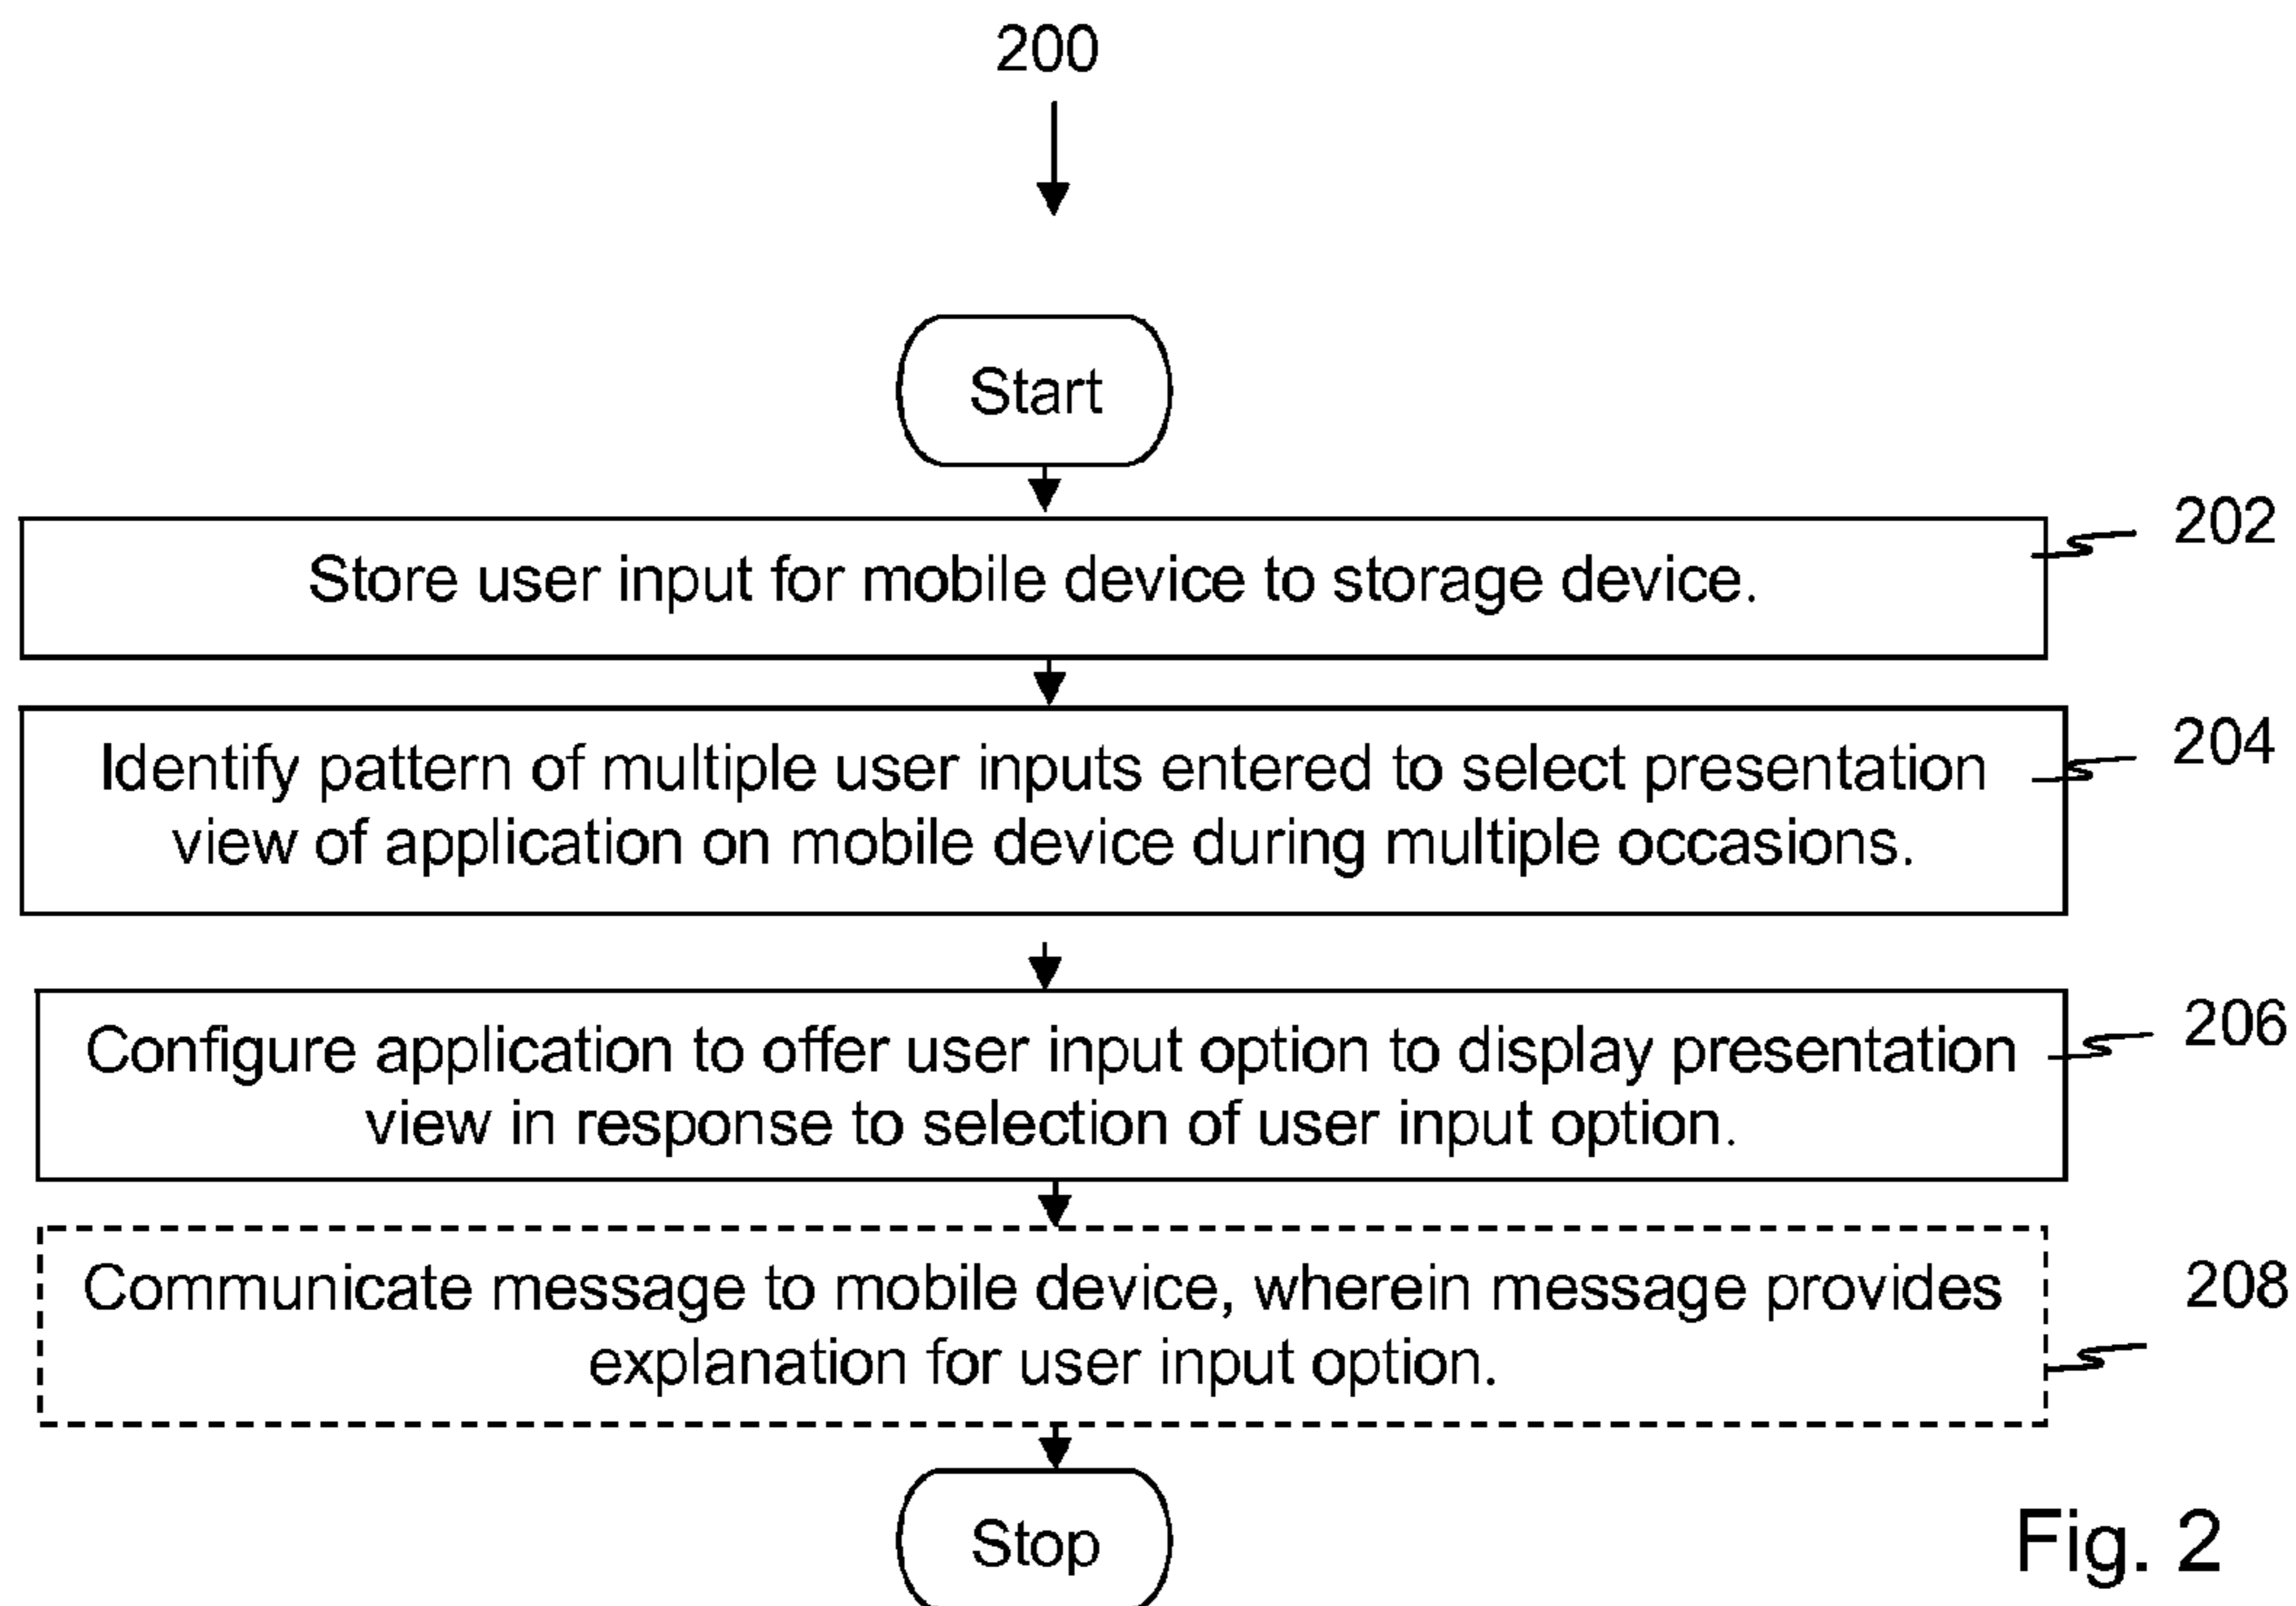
200

Start

Store user input for mobile device to storage device.

202

Identify pattern of multiple user inputs entered to select presentation view of application on mobile device during multiple occasions.

204

Configure application to offer user input option to display presentation view in response to selection of user input option.

206

Communicate message to mobile device, wherein message provides explanation for user input option.

208

Stop

Fig. 2